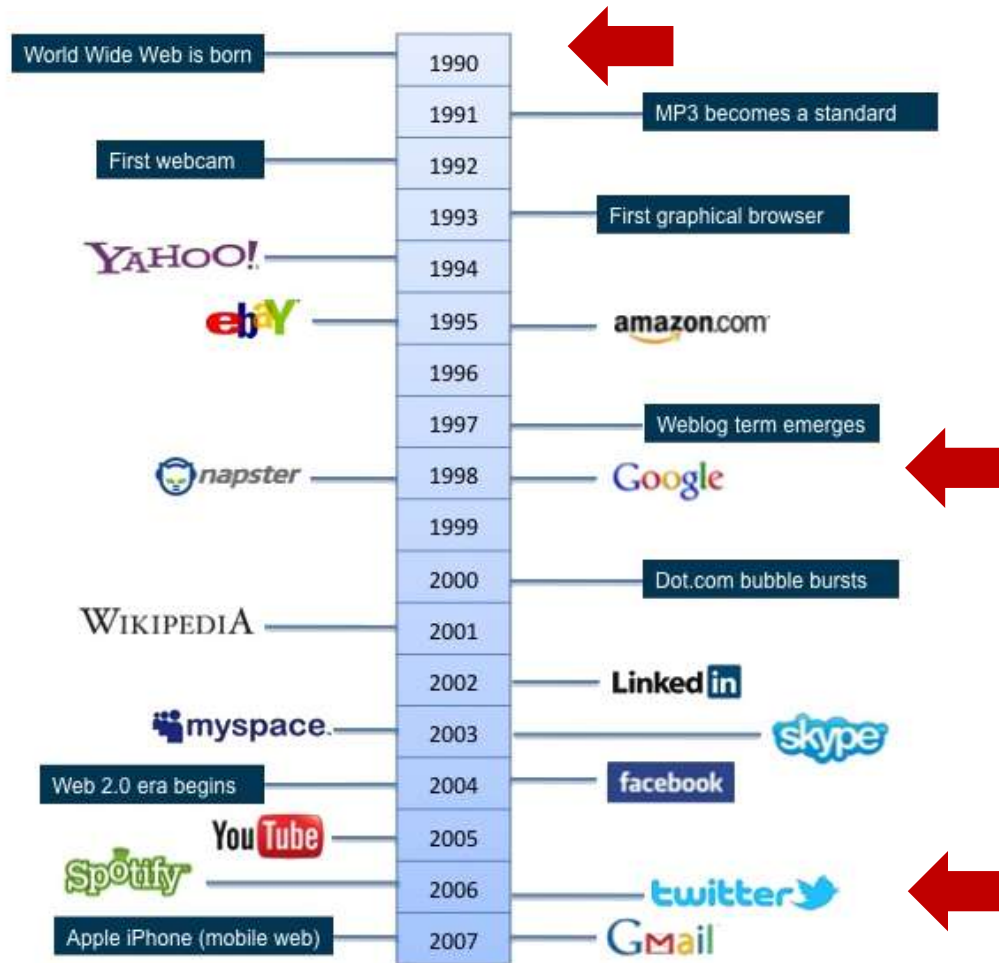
World Wide Web is born
1990
1991
MP3 becomes a standard
First webcam
1992
1993
First graphical browser
YAHOO!
1994
ebY
1995
amazon.com
1996
1997
Weblog term emerges
napster
1998
Google
1999
2000
Dot.com bubble bursts
WIKIPEDIA
2001
2002
LinkedIn
myspace.
2003
skype
Web 2.0 era begins
2004
facebook
YouTube
2005
Spotify
2006
twitter
Apple iPhone (mobile web)
2007
GMail